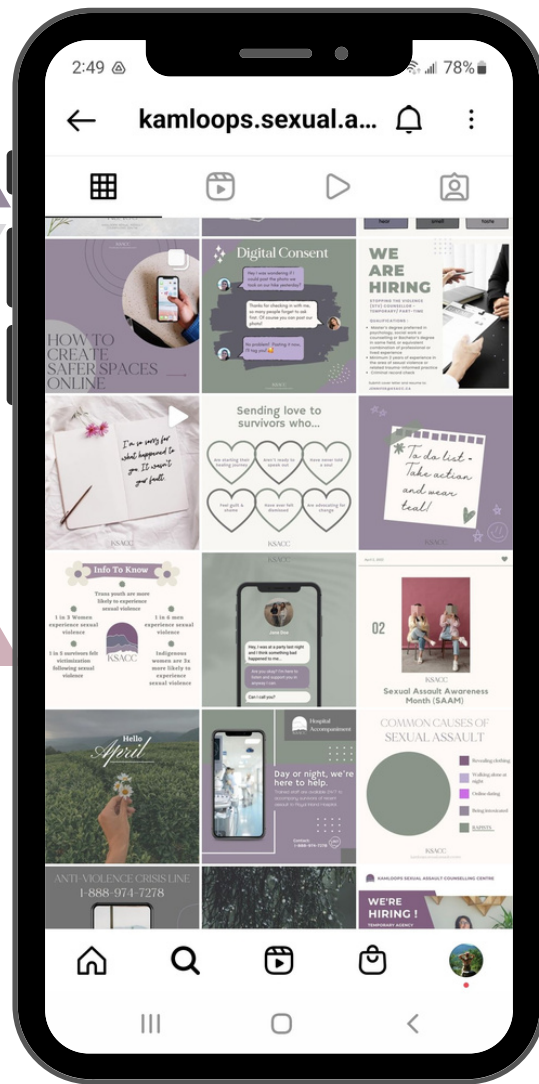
2:49

78%

kamloops.sexual.a...

HOW TO CREATE SAFER SPACES ONLINE

Digital Consent

Hey! I was wondering if I could post the photo we took on our hike yesterday?

Thanks for checking in with me, so many people forget to ask first. Of course you can post our photo!

No problem! Tagging it now, I'll tag you!

KSACC

WE ARE HIRING

I'm so sorry for what happened to you. It wasn't your fault.

KSACC

Sending love to survivors who...

KSACC

To do list - Take action and wear teal!

Info To Know

Trans youth are more likely to experience sexual violence

1 in 3 Women experience sexual violence

1 in 6 men experience sexual violence

1 in 5 survivors felt victimization following sexual violence

Indigenous women are 3x more likely to experience sexual violence

KSACC

Jane Doe

Hey, I was at a party last night and I think something bad happened to me...

Are you okay? I'm here to listen and support you in anyway I can

Can I call you?

02

Sexual Assault Awareness Month (SAAM)

Hello April

Hospital Accompaniment

Day or night, we're here to help.

COMMON CAUSES OF SEXUAL ASSAULT

Revealing clothing

Walking alone at night

Online dating

Being intoxicated

RAPISTS

KSACC

ANTI-VIOLENCE CRISIS LINE 1-888-974-7278

KAMLOOPS SEXUAL ASSAULT COUNSELLING CENTRE

WE'RE HIRING !

TEMPORARY AGENCY